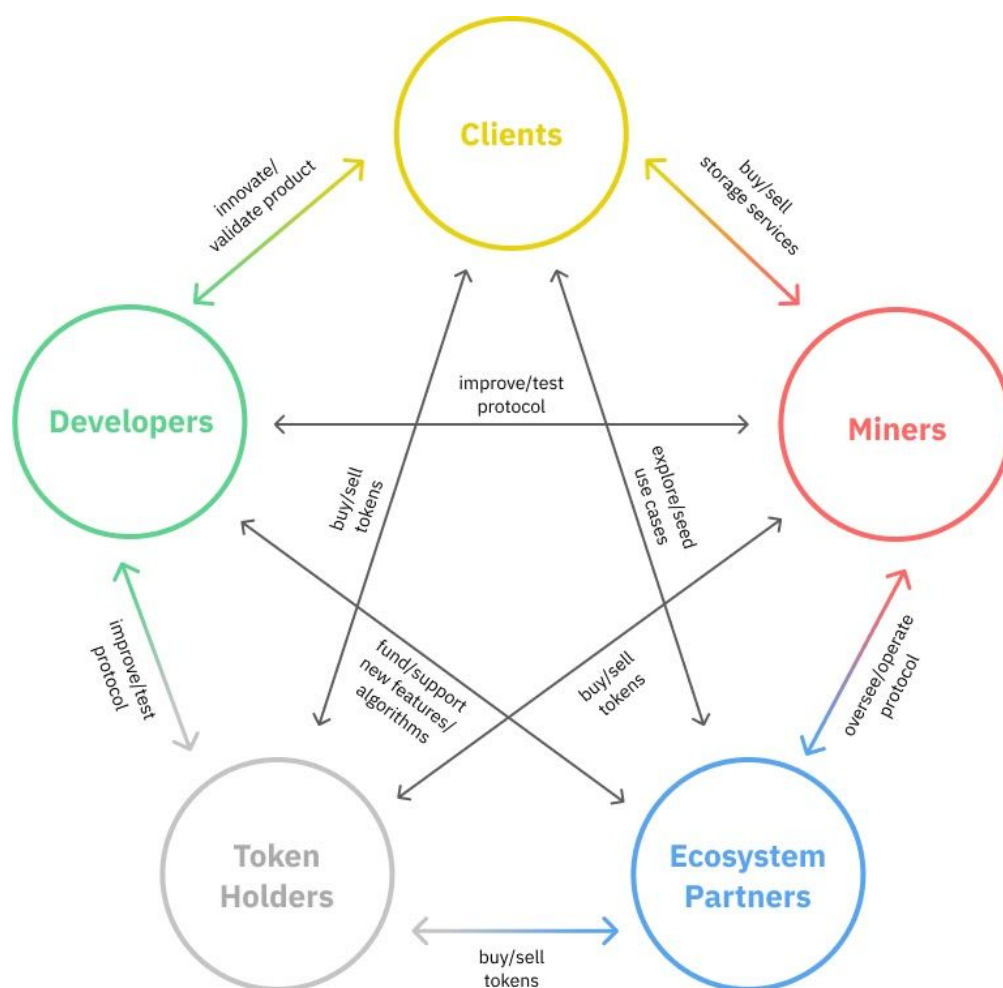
Clients

innovate/ validate product

buy/sell storage services

Developers

improve/test protocol

Miners

buy/sell tokens

explore/seed use cases

improve/test protocol

fund/support new features/ algorithms

buy/sell tokens

oversee/operate protocol

Token Holders

Ecosystem Partners

buy/sell tokens